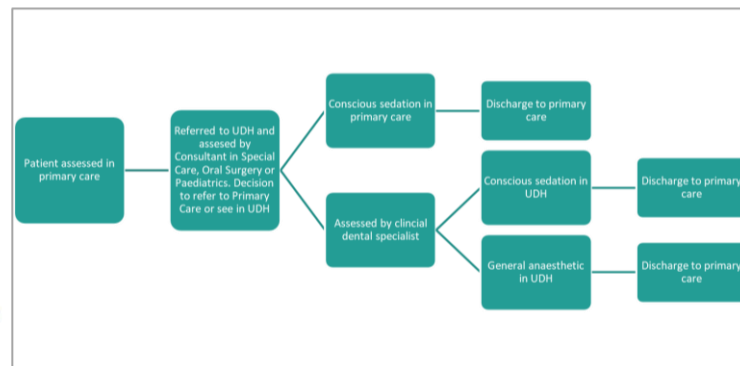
Patient assessed in primary care

Referred to UDH and assesed by Consultant in Special Care, Oral Surgery or Paediatrics. Decision to refer to Primary Care or see in UDH

Conscious sedation in primary care

Discharge to primary care

Assessed by clincial dental specialist

Conscious sedation in UDH

Discharge to primary care

General anaesthetic in UDH

Discharge to primary care